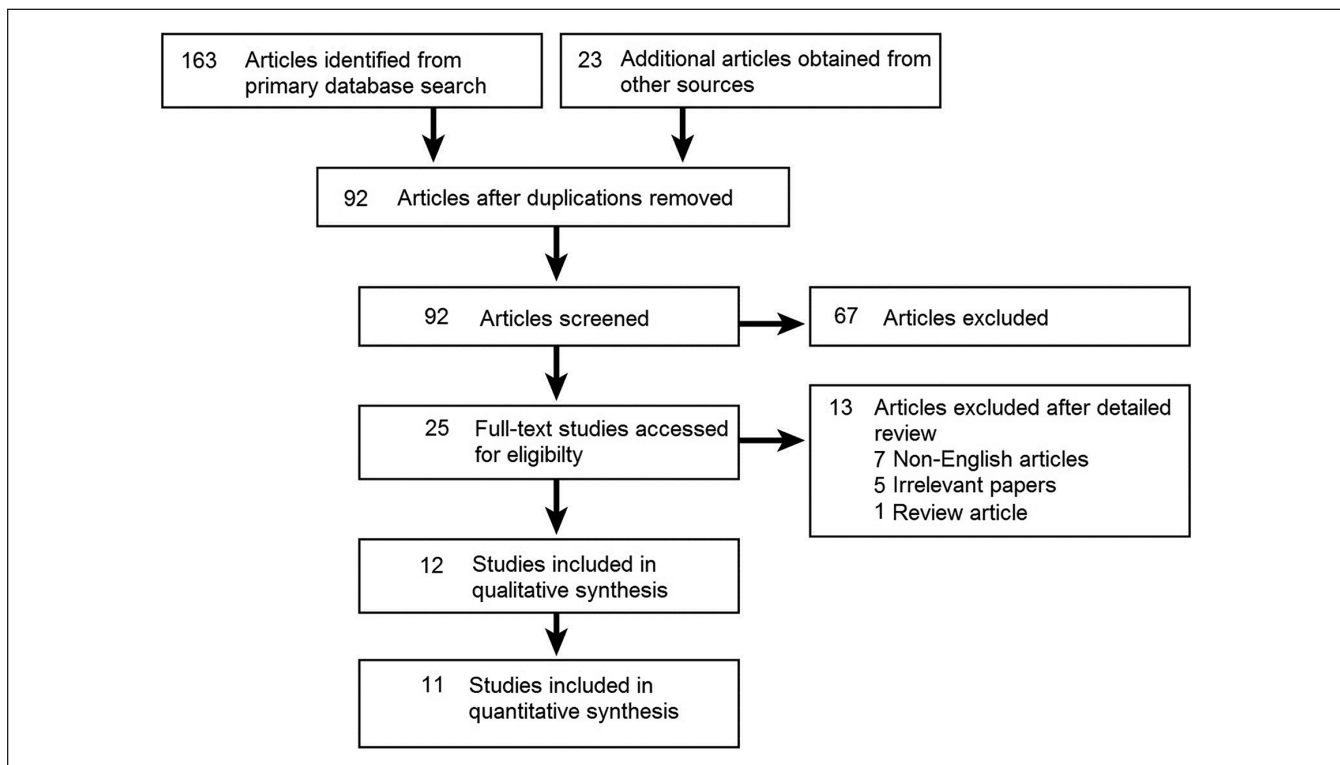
163 Articles identified from primary database search

23 Additional articles obtained from other sources

92 Articles after duplications removed

92 Articles screened

67 Articles excluded

25 Full-text studies accessed for eligibilty

13 Articles excluded after detailed review
7 Non-English articles
5 Irrelevant papers
1 Review article

12 Studies included in qualitative synthesis

11 Studies included in quantitative synthesis